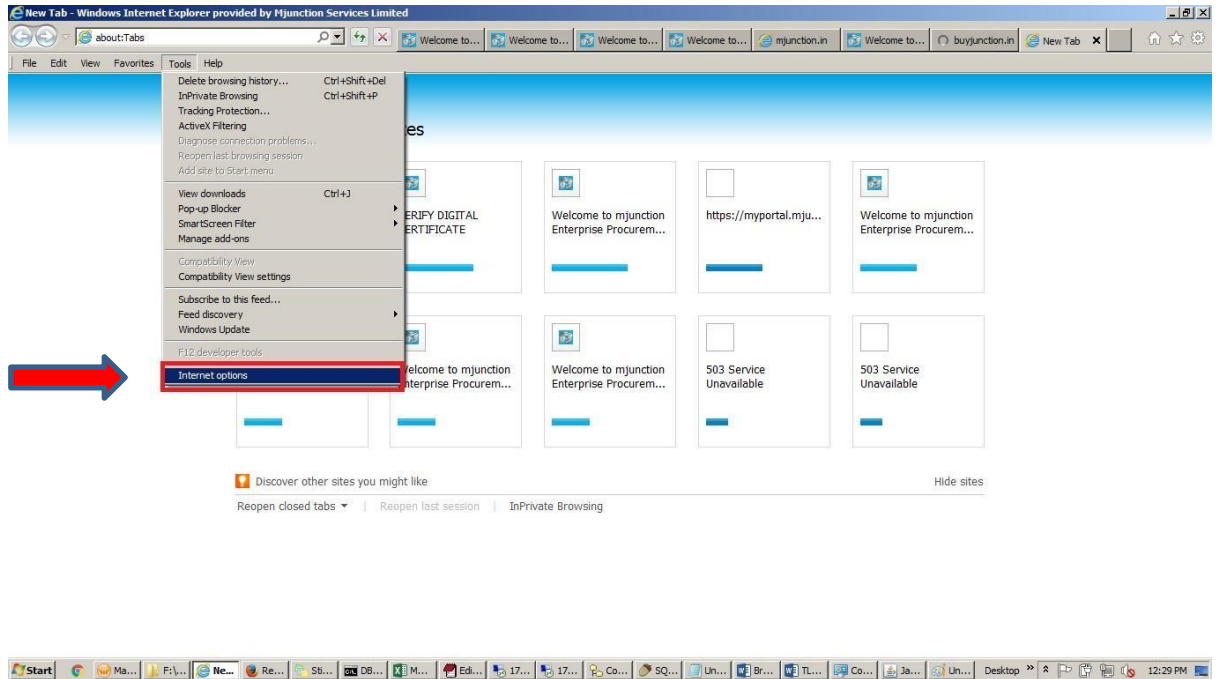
New Tab - Windows Internet Explorer provided by Mjunction Services Limited

about:Tabs

Welcome to... | Welcome to... | Welcome to... | Welcome to... | mjunction.in | Welcome to... | buyjunction.in | New Tab

File Edit View Favorites Tools Help

Delete browsing history... Ctrl+Shift+Del
InPrivate Browsing Ctrl+Shift+P
Tracking Protection...
ActiveX Filtering
Diagnose connection problems...
Reopen last browsing session
Add site to Start menu

View downloads Ctrl+J
Pop-up Blocker
SmartScreen Filter
Manage add-ons

Compatibility View
Compatibility View settings

Subscribe to this feed...
Feed discovery
Windows Update

F12 developer tools

Internet options

es

ERIFY DIGITAL ERTIFICATE

Welcome to mjunction Enterprise Procurem...

https://myportal.mju...

Welcome to mjunction Enterprise Procurem...

Velcome to mjunction nterprise Procurem...

Welcome to mjunction Enterprise Procurem...

503 Service Unavailable

503 Service Unavailable

Discover other sites you might like

Hide sites

Reopen closed tabs | Reopen last session | InPrivate Browsing

Start | Ma... | F:\... | Ne... | Re... | Sti... | DB... | M... | Edi... | 17... | 17... | Co... | SQ... | Un... | Br... | TL... | Co... | Ja... | Un... | Desktop | 12:29 PM